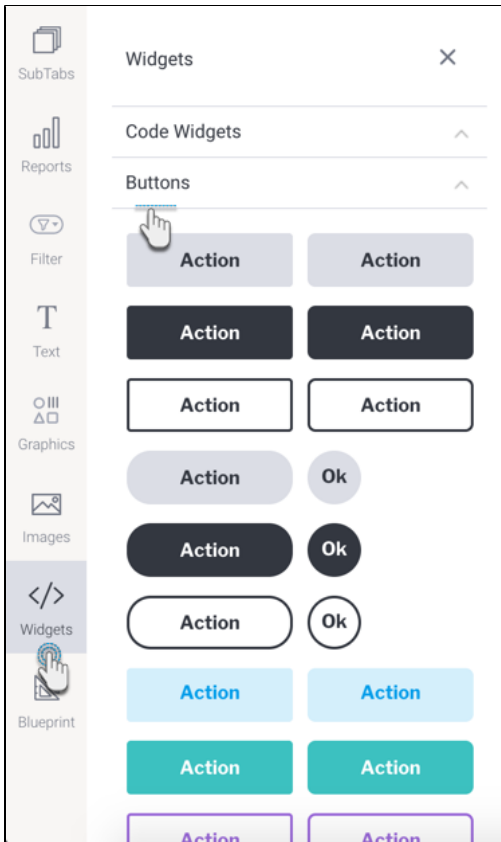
SubTabs

Reports

Filter

Text

Graphics

Images

Widgets

Blueprint

Widgets ×

Code Widgets

Buttons

Action Action

Action Action

Action Action

Action Ok

Action Ok

Action Ok

Action Action

Action Action

Action Action